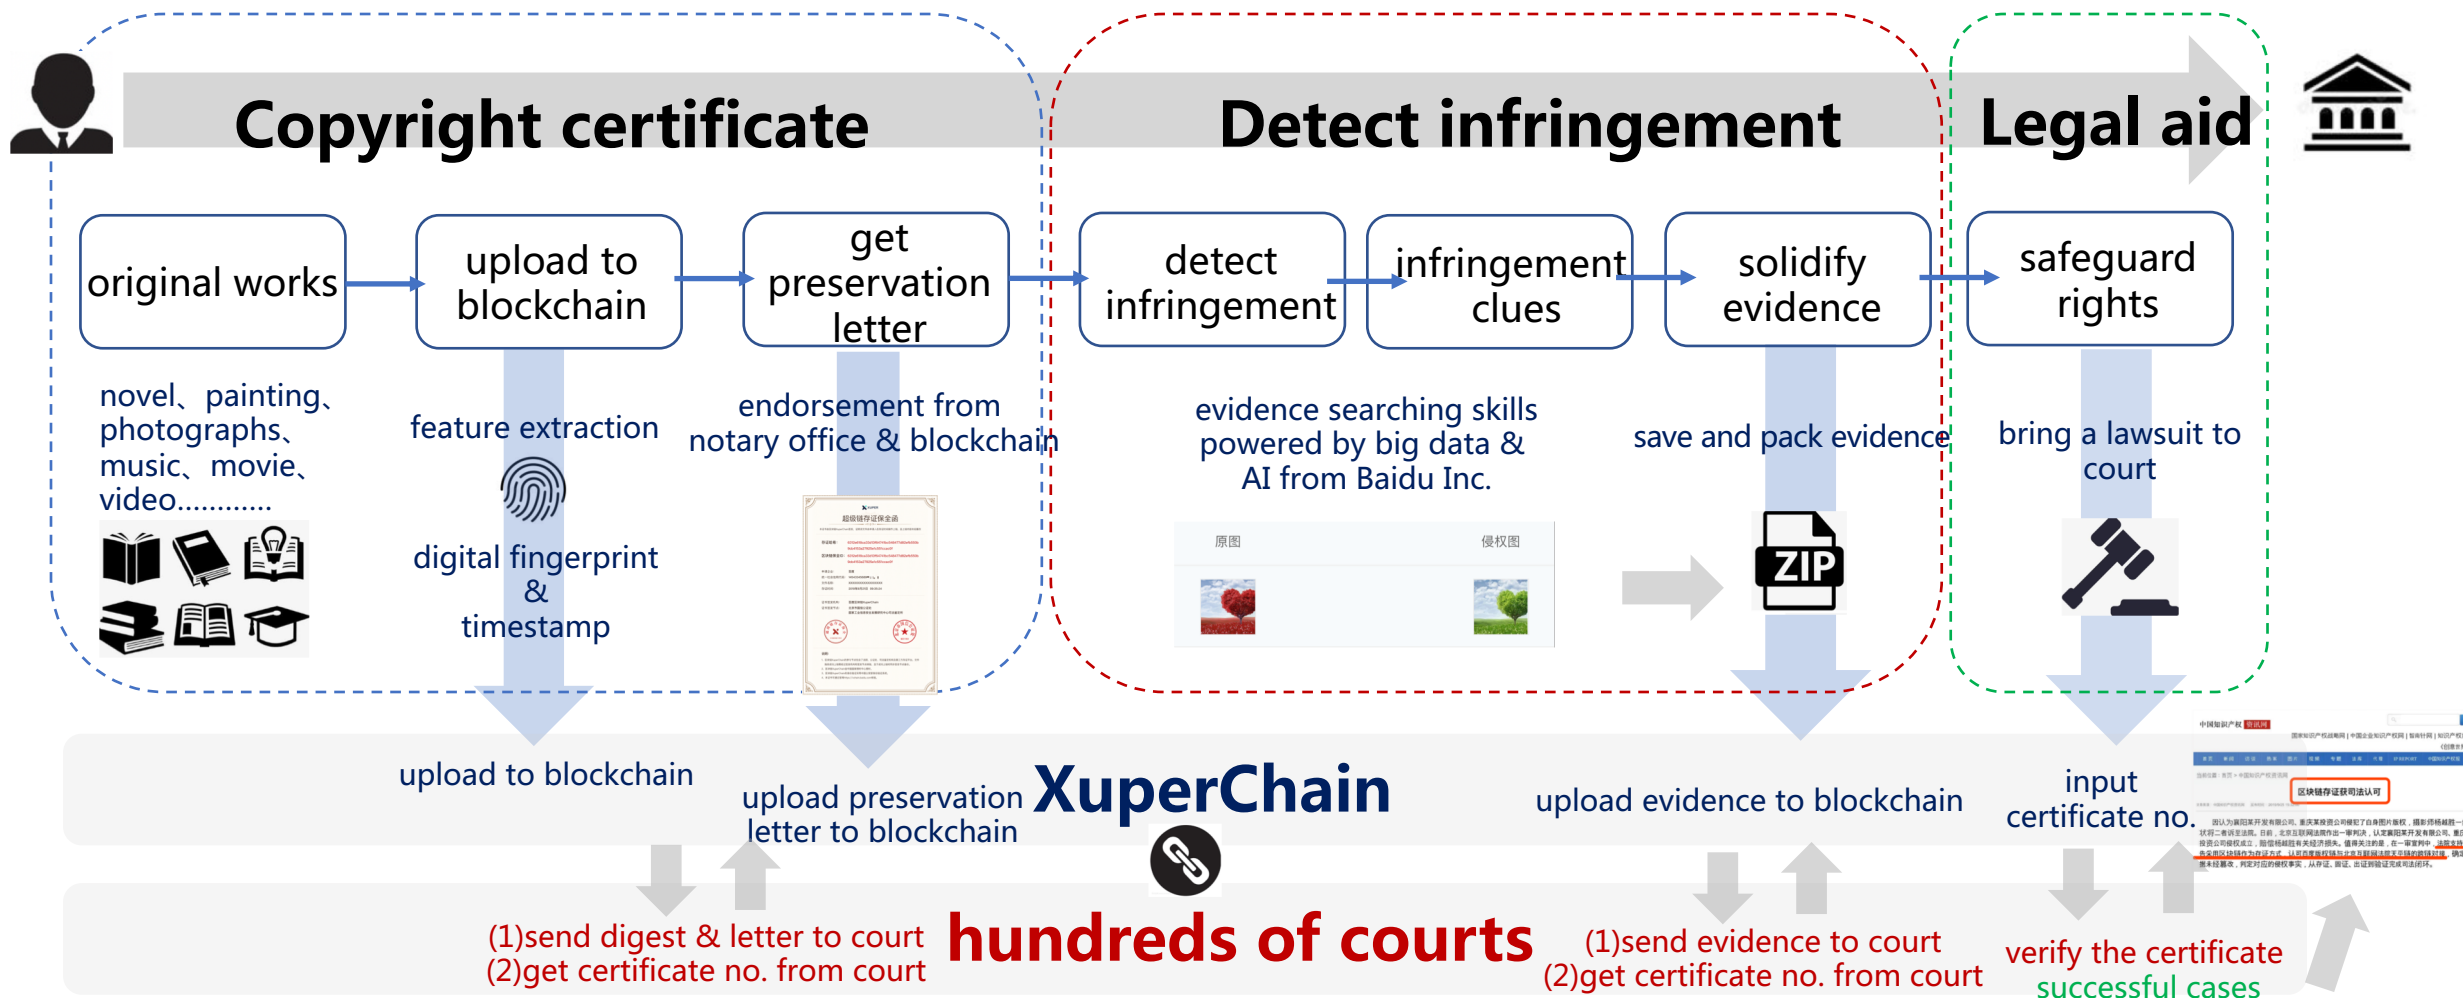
Copyright certificate

Detect infringement

Legal aid

original works

upload to blockchain

get preservation letter

detect infringement

infringement clues

solidify evidence

safeguard rights

novel、painting、photographs、music、movie、video............

feature extraction

digital fingerprint & timestamp

endorsement from notary office & blockchain

evidence searching skills powered by big data & AI from Baidu Inc.

原图

侵权图

save and pack evidence

ZIP

bring a lawsuit to court

upload to blockchain

upload preservation letter to blockchain

XuperChain

upload evidence to blockchain

input certificate no.

区块链存证获司法认可

(1)send digest & letter to court
(2)get certificate no. from court

hundreds of courts

(1)send evidence to court
(2)get certificate no. from court

verify the certificate
successful cases